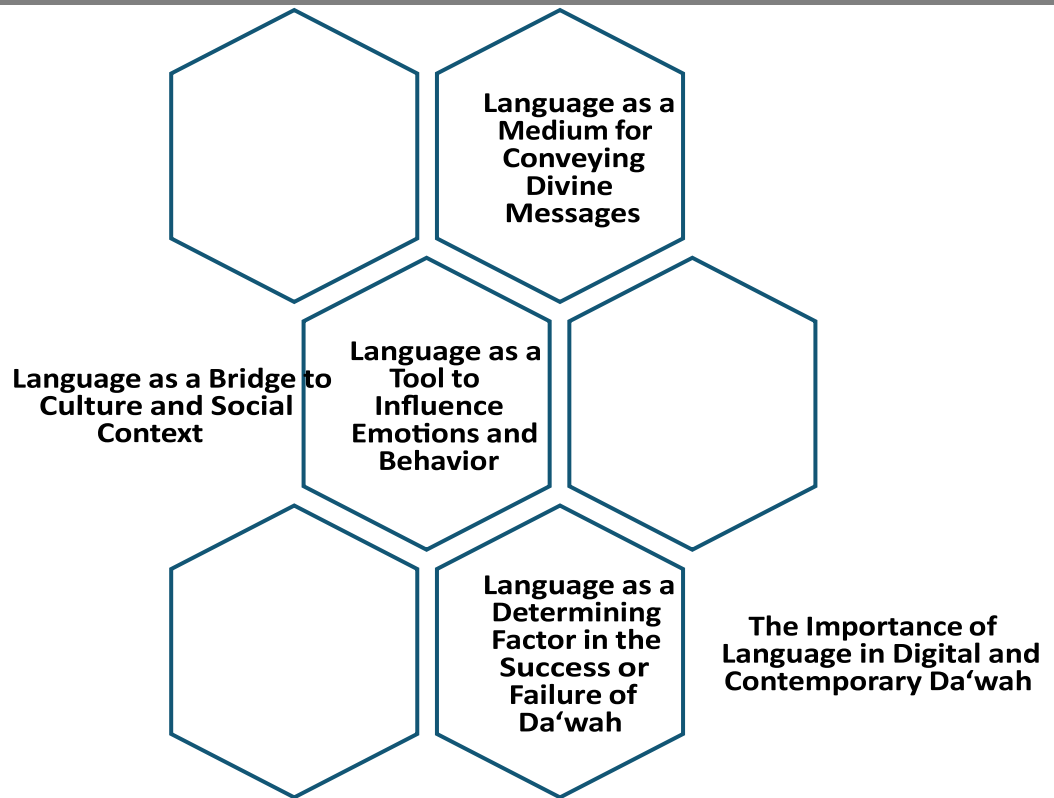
Language as a Medium for Conveying Divine Messages

Language as a Bridge to Culture and Social Context

Language as a Tool to Influence Emotions and Behavior

Language as a Determining Factor in the Success or Failure of Da‘wah

The Importance of Language in Digital and Contemporary Da‘wah